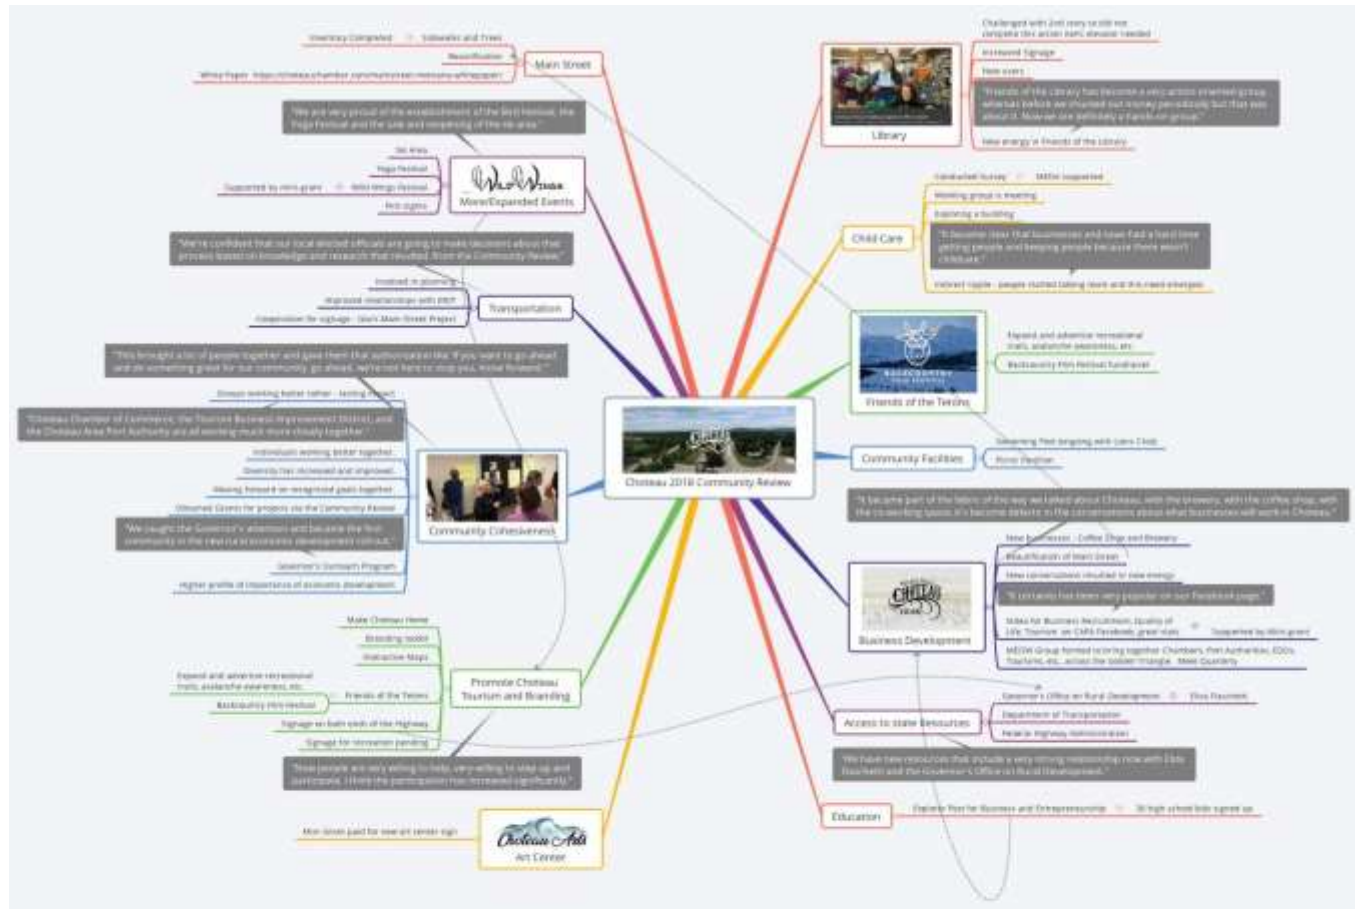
Choteau 2018 Community Review

Main Street
Inventory Completed — Sidewalks and Trees
Beautification
White Pages https://choteauchamber.com/main-street-choteau-whitepages/

"We are very proud of the establishment of the Bird Festival, the Yoga Festival and the use and reopening of the ski area."
Ski Area
Yoga Festival
Supported by mini-grant — Wild Wings Festival
Film nights
Wild Wings
More/Expanded Events

"We're confident that our local elected officials are going to make decisions about that process based on knowledge and research that resulted from the Community Review."
Involved in planning
Improved relationships with MDT
Cooperation for signage - (Ion's Main Street Project)
Transportation

"This brought a lot of people together and gave them that authorization like 'If you want to go ahead and do something great for our community, go ahead, we're not here to stop you, move forward.'"
Groups working better rather - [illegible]
"Choteau Chamber of Commerce, the Tourism Business Improvement District, and the Choteau Area Port Authority are all working much more closely together."
Individuals working better together
Diversity has increased and improved
Moving forward on recognized goals together
Obtained Grants for projects via the Community Review
"We caught the Governor's attention and became the first community in the new rural economic development outreach."
Governor's Outreach Program
Higher profile of importance of economic development
Community Cohesiveness

Make Choteau Home
Branding toolkit
Interactive Maps
Expand and advertise recreational trails, avalanche awareness, etc.
Backcountry Film Festival
Friends of the Tetons
Signage on both ends of the Highway
Signage for recreation pending
Promote Choteau Tourism and Branding
"More people are very willing to help, very willing to step up and participate. I think the participation has increased significantly."

Mini-Grant paid for new art center sign
Choteau Arts
Art Center

Library
Challenged with 2nd story to still not complete this action item; elevator needed
Increased Signage
New users
"Friends of the Library has become a very active engaged group whereas before we shunted out money periodically but that was about it. Now we are definitely a hands-on group."
New energy in Friends of the Library

Child Care
Conducted Survey — MEDA supported
Working group is meeting
Exploring a building
"It became clear that businesses and town had a hard time getting people and keeping people because there wasn't childcare."
Indirect ripple - people started talking more and this need emerges

Friends of the Tetons
Expand and advertise recreational trails, avalanche awareness, etc.
Backcountry Film Festival fundraiser

Community Facilities
Swimming Pool ongoing with Lions Club
Picnic Pavilion

"It became part of the fabric of the way we talked about Choteau, with the brewery, with the coffee shop, with the co-working space; it's become talked in the conversations about what businesses will work in Choteau."
New businesses - Coffee Shop and Brewery
Beautification of Main Street
New conversations resulted in new energy
"It certainly has been very popular on our Facebook page."
Video for Business Recruitment, Quality of Life, Tourism on CAPA Facebook, great stats — Supported by Mini-grant
MEDA Group formed to bring together Chambers, Port Authorities, EDOs, Tourism, etc., across the Golden Triangle. Meet Quarterly
Business Development

Access to state Resources
Governor's Office on Rural Development — Elsie Doucheck
Department of Transportation
Federal Highway Administration
"We have new resources that include a very strong relationship now with Elsie Doucheck and the Governor's Office on Rural Development."

Education
Explore Plan for Business and Entrepreneurship — 30 high school kids signed up